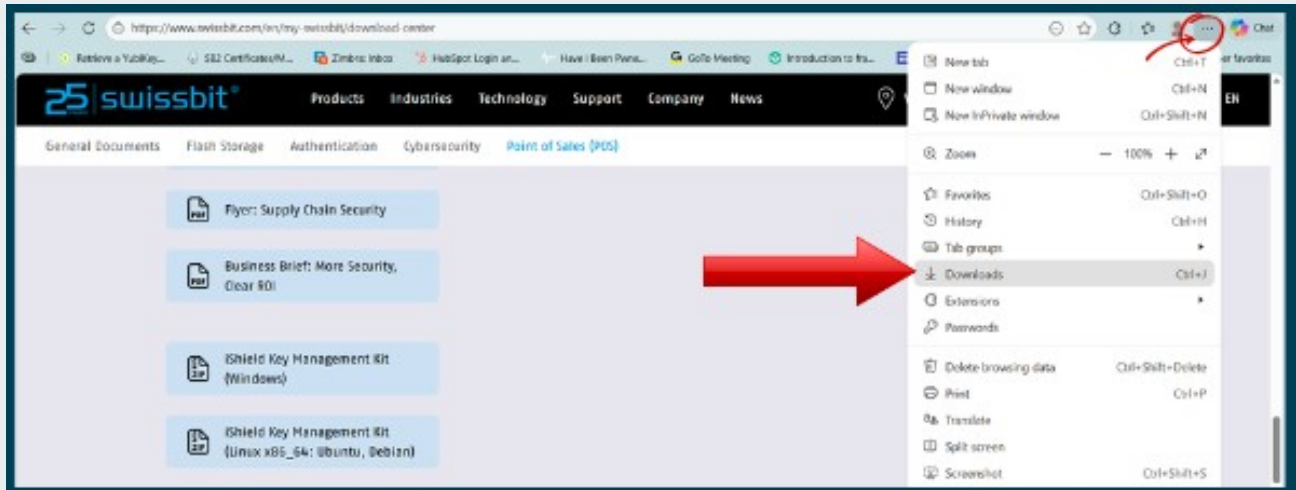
https://www.swissbit.com/en/my-swissbit/download-center

Chat

Retrieve a YubiKey... SB2 Certificates/M... Zimbra: Inbox HubSpot Login an... Have I Been Pwne... GoTo Meeting Introduction to fra... er favorites

swissbit®

Products Industries Technology Support Company News EN

General Documents Flash Storage Authentication Cybersecurity Point of Sales (POS)

PDF Flyer: Supply Chain Security

PDF Business Brief: More Security, Clear ROI

ZIP iShield Key Management Kit (Windows)

ZIP iShield Key Management Kit (Linux x86_64: Ubuntu, Debian)

New tab Ctrl+T
New window Ctrl+N
New InPrivate window Ctrl+Shift+N
Zoom — 100% +
Favorites Ctrl+Shift+O
History Ctrl+H
Tab groups
Downloads Ctrl+J
Extensions
Passwords
Delete browsing data Ctrl+Shift+Delete
Print Ctrl+P
Translate
Split screen
Screenshot Ctrl+Shift+S